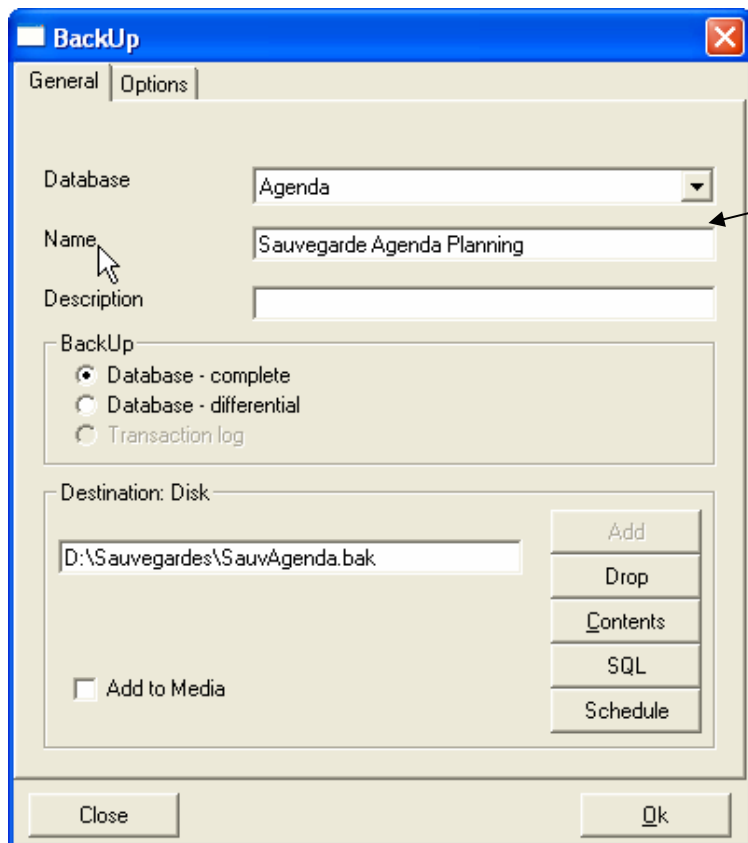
BackUp

General | Options

Database | Agenda

Name | Sauvegarde Agenda Planning

Description

BackUp
Database - complete
Database - differential
Transaction log

Destination: Disk
D:\Sauvegardes\SauvAgenda.bak

Add
Drop
Contents
SQL
Schedule

Add to Media

Close
Ok